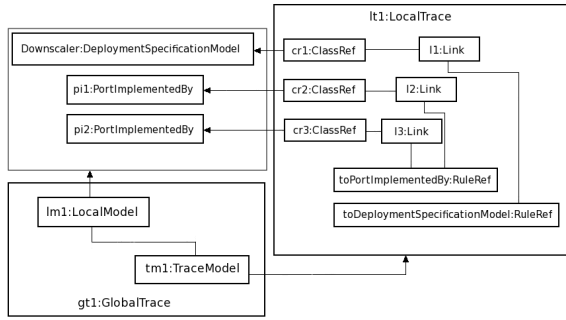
lt1:LocalTrace

Downscaler:DeploymentSpecificationModel

cr1:ClassRef

l1:Link

pi1:PortImplementedBy

cr2:ClassRef

l2:Link

pi2:PortImplementedBy

cr3:ClassRef

l3:Link

toPortImplementedBy:RuleRef

lm1:LocalModel

toDeploymentSpecificationModel:RuleRef

tm1:TraceModel

gt1:GlobalTrace